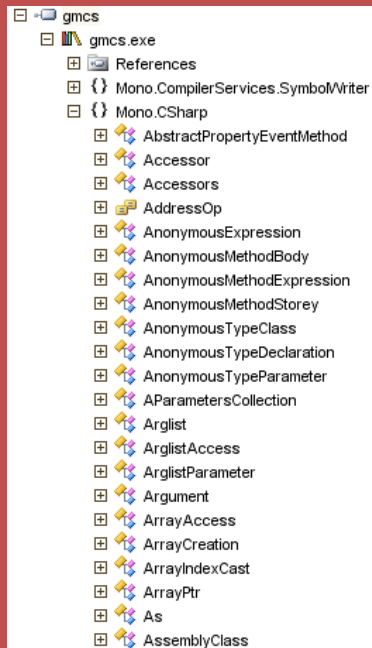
gmcs
gmcs.exe
References
{} Mono.CompilerServices.SymbolWriter
{} Mono.CSharp
AbstractPropertyEventMethod
Accessor
Accessors
AddressOp
AnonymousExpression
AnonymousMethodBody
AnonymousMethodExpression
AnonymousMethodStorey
AnonymousTypeClass
AnonymousTypeDeclaration
AnonymousTypeParameter
AParametersCollection
Arglist
ArglistAccess
ArglistParameter
Argument
ArrayAccess
ArrayCreation
ArrayIndexCast
ArrayPtr
As
AssemblyClass